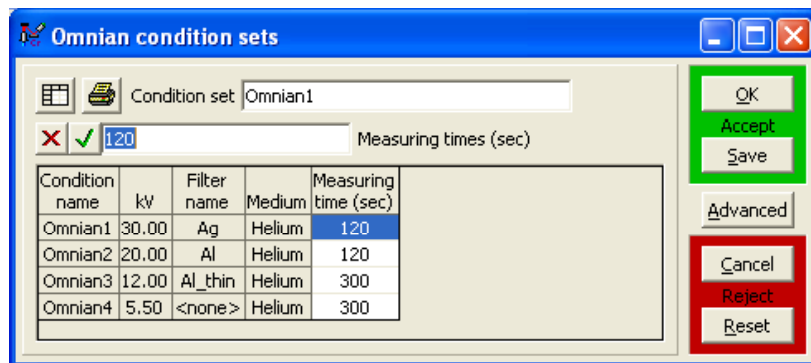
Omnian condition sets

Condition set Omnian1

120

Measuring times (sec)

| Condition name | kV | Filter name | Medium | Measuring time (sec) |
|---|---|---|---|---|
| Omnian1 | 30.00 | Ag | Helium | 120 |
| Omnian2 | 20.00 | Al | Helium | 120 |
| Omnian3 | 12.00 | Al_thin | Helium | 300 |
| Omnian4 | 5.50 | <none> | Helium | 300 |

OK

Accept

Save

Advanced

Cancel

Reject

Reset